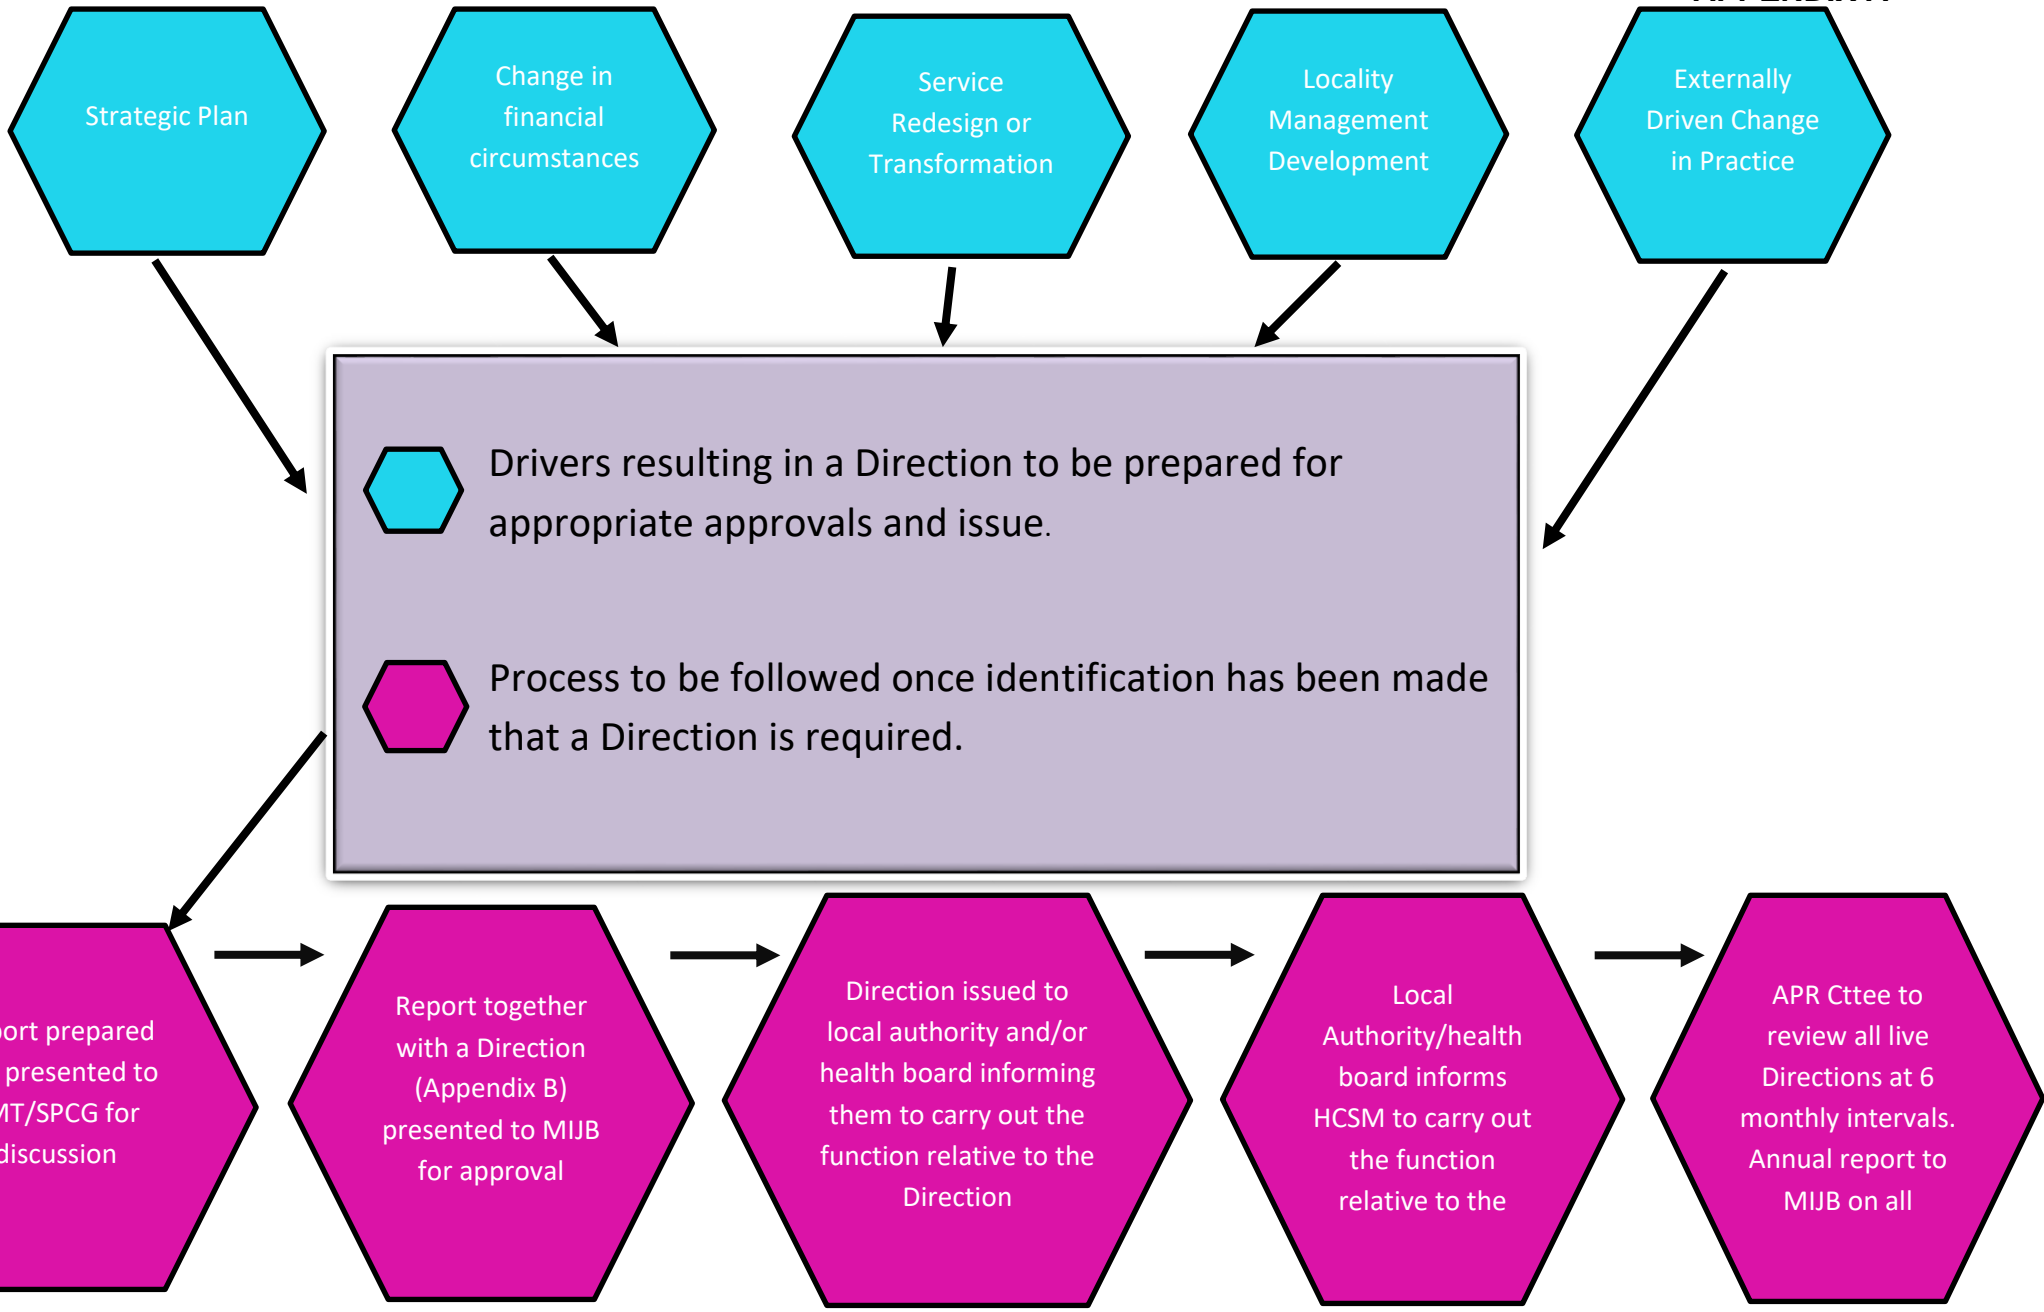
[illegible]

Strategic Plan

Change in financial circumstances

Service Redesign or Transformation

Locality Management Development

Externally Driven Change in Practice

Drivers resulting in a Direction to be prepared for appropriate approvals and issue.

Process to be followed once identification has been made that a Direction is required.

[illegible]ort prepared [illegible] presented to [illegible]MT/SPCG for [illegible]discussion

Report together with a Direction (Appendix B) presented to MIJB for approval

Direction issued to local authority and/or health board informing them to carry out the function relative to the Direction

Local Authority/health board informs HCSM to carry out the function relative to the

APR Cttee to review all live Directions at 6 monthly intervals. Annual report to MIJB on all